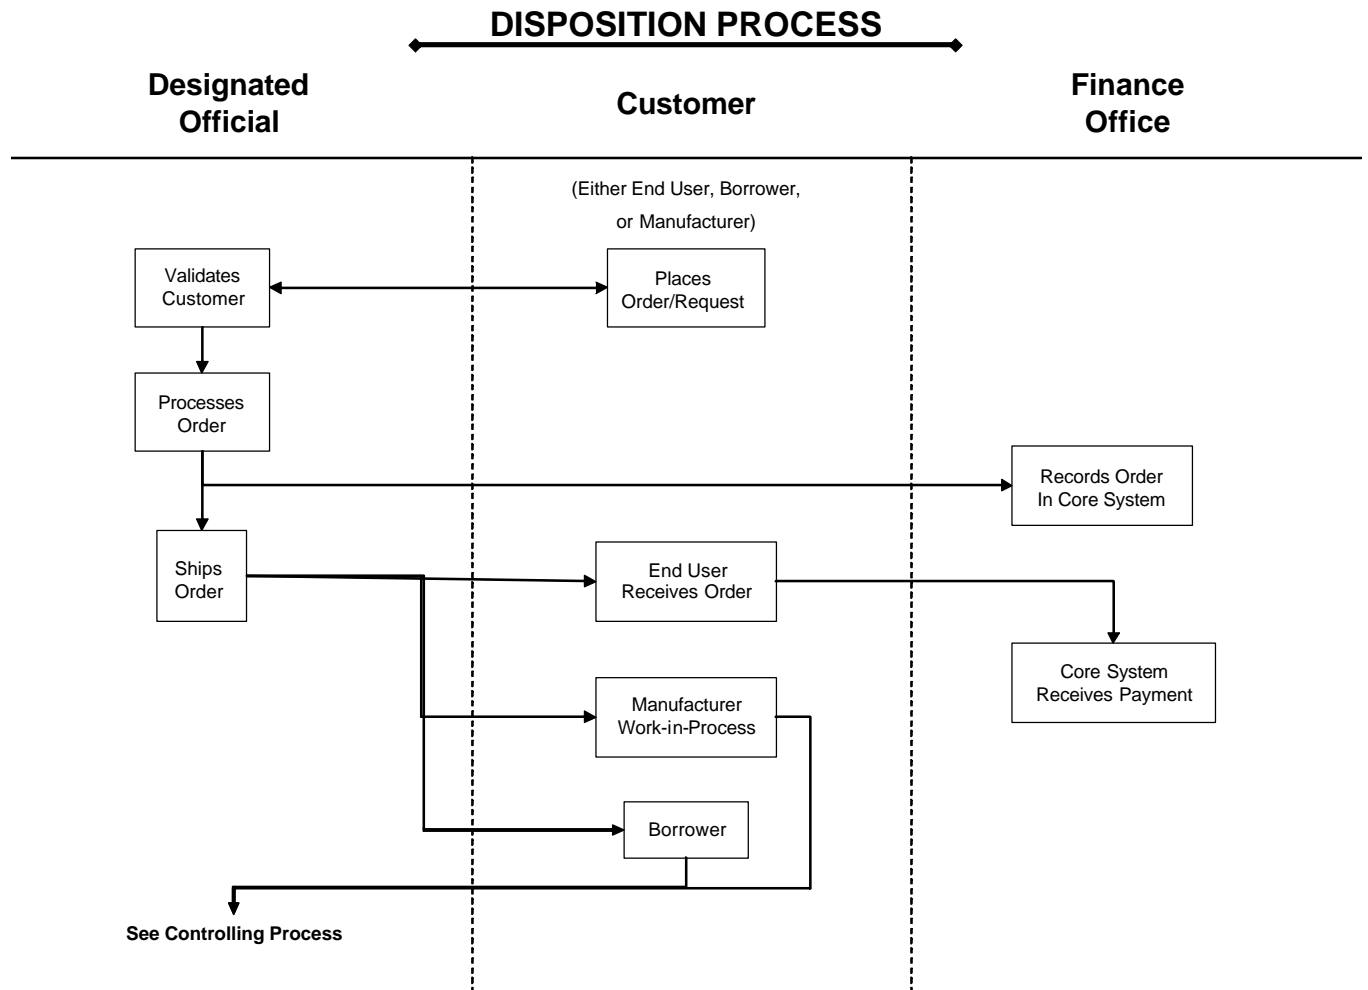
DISPOSITION PROCESS

Designated Official

Customer

Finance Office

(Either End User, Borrower, or Manufacturer)

Validates Customer

Places Order/Request

Processes Order

Records Order In Core System

Ships Order

End User Receives Order

Core System Receives Payment

Manufacturer Work-in-Process

Borrower

See Controlling Process